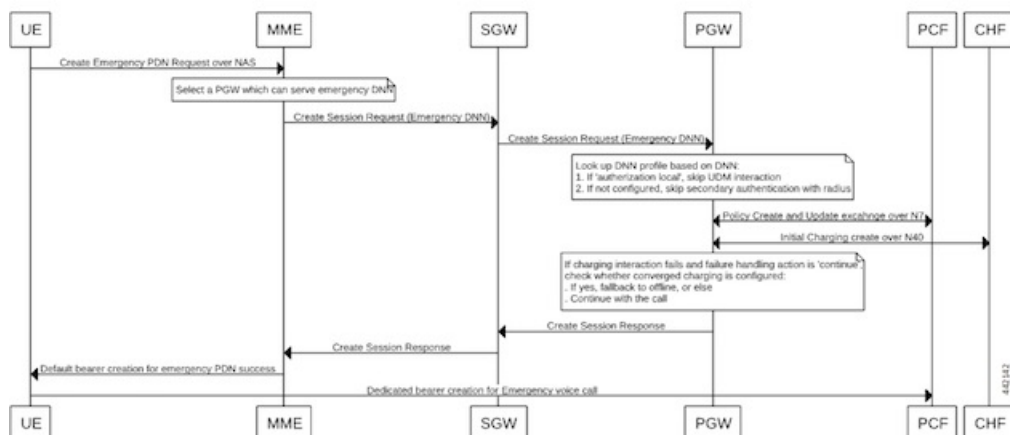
UE MME SGW PGW PCF CHF

Create Emergency PDN Request over NAS

Select a PGW which can serve emergency DNN

Create Session Request (Emergency DNN)

Create Session Request (Emergency DNN)

Look up DNN profile based on DNN:
1. If 'autherization local', skip UDM interaction
2. If not configured, skip secondary authentication with radius

Policy Create and Update excahnge over N7

Initial Charging create over N40

If charging interaction fails and failure handling action is 'continue', check whether converged charging is configured:
. If yes, fallback to offline, or else
. Continue with the call

Create Session Response

Create Session Response

Default bearer creation for emergency PDN success

Dedicated bearer creation for Emergency voice call

442142

UE MME SGW PGW PCF CHF